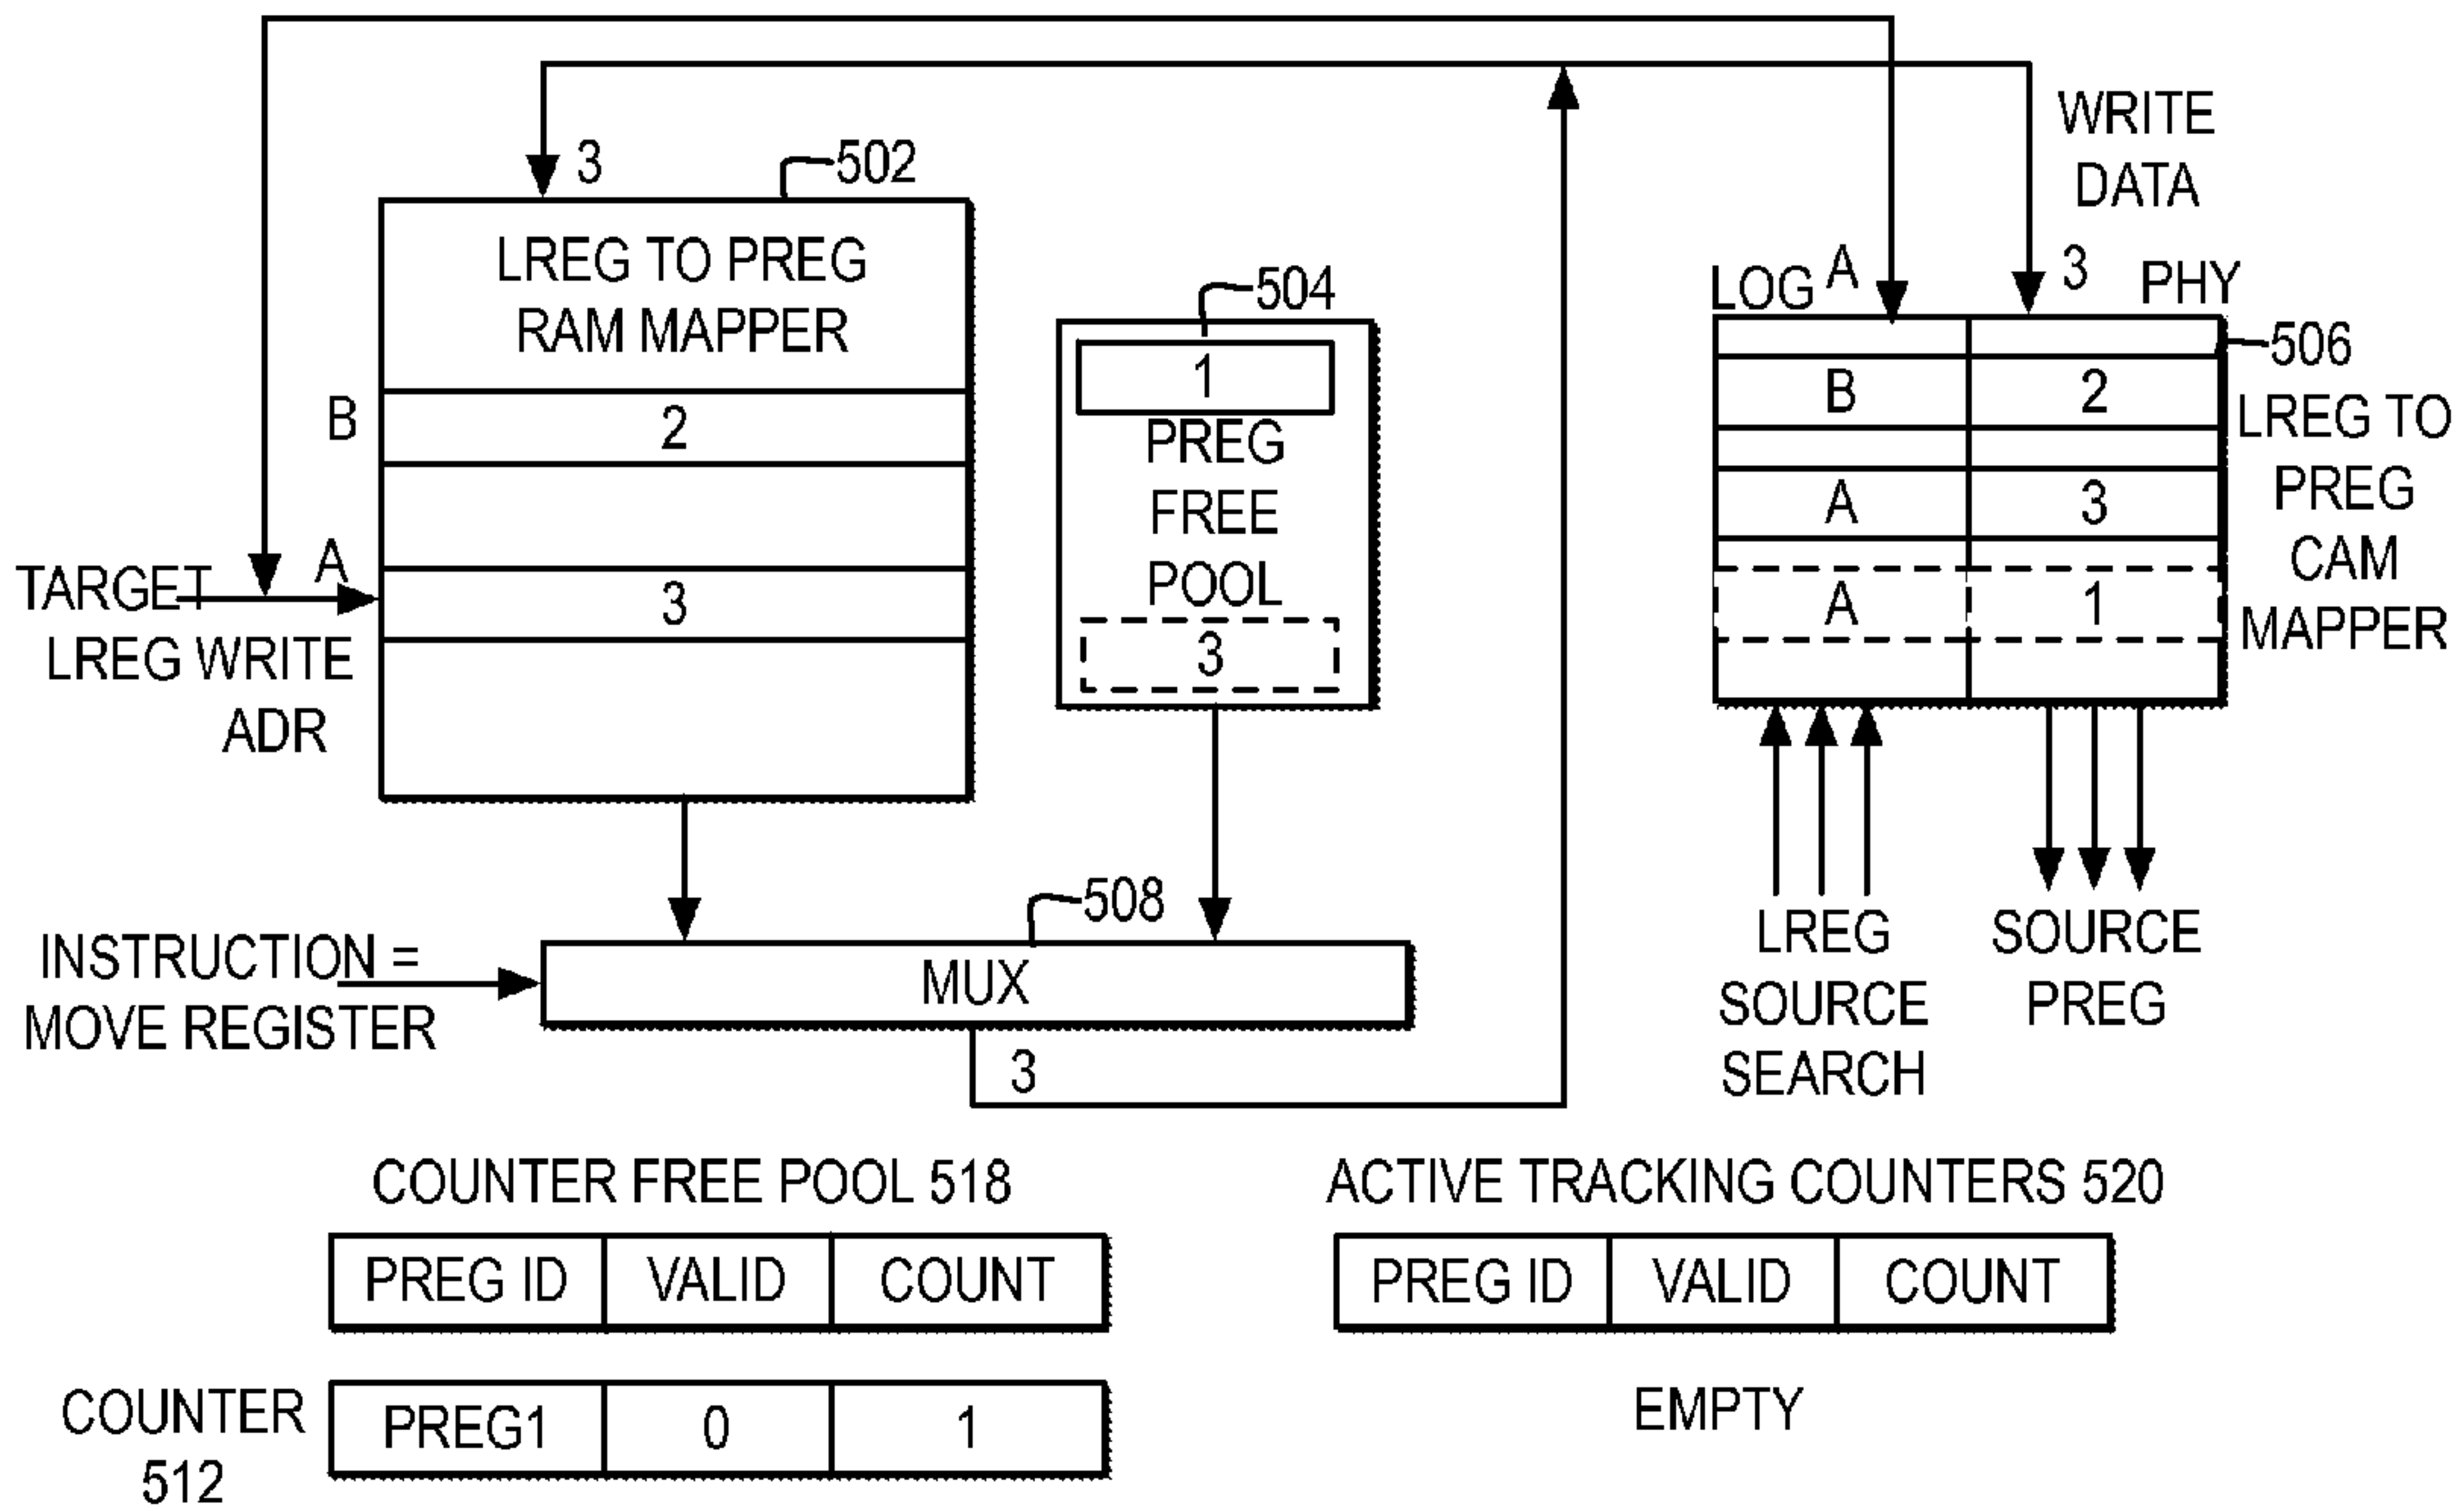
3
502
LREG TO PREG RAM MAPPER
B
2
A
3
TARGET LREG WRITE ADR

504
1
PREG FREE POOL
3

WRITE DATA
LOG A
3 PHY
506

| B | 2 |
|---|---|
| A | 3 |
| A | 1 |

LREG TO PREG CAM MAPPER

LREG SOURCE SEARCH
SOURCE PREG

508
INSTRUCTION = MOVE REGISTER
MUX
3

COUNTER FREE POOL 518

| PREG ID | VALID | COUNT |
|---|---|---|
| PREG1 | 0 | 1 |

COUNTER 512

ACTIVE TRACKING COUNTERS 520

| PREG ID | VALID | COUNT |
|---|---|---|

EMPTY